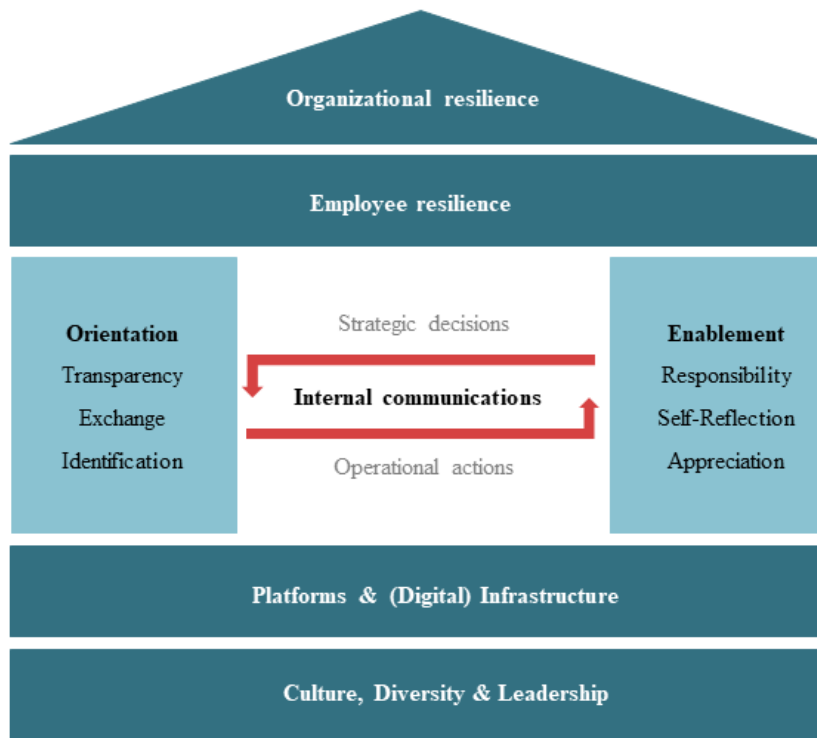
Organizational resilience

Employee resilience

Orientation
Transparency
Exchange
Identification

Strategic decisions

Internal communications

Operational actions

Enablement
Responsibility
Self-Reflection
Appreciation

Platforms & (Digital) Infrastructure

Culture, Diversity & Leadership